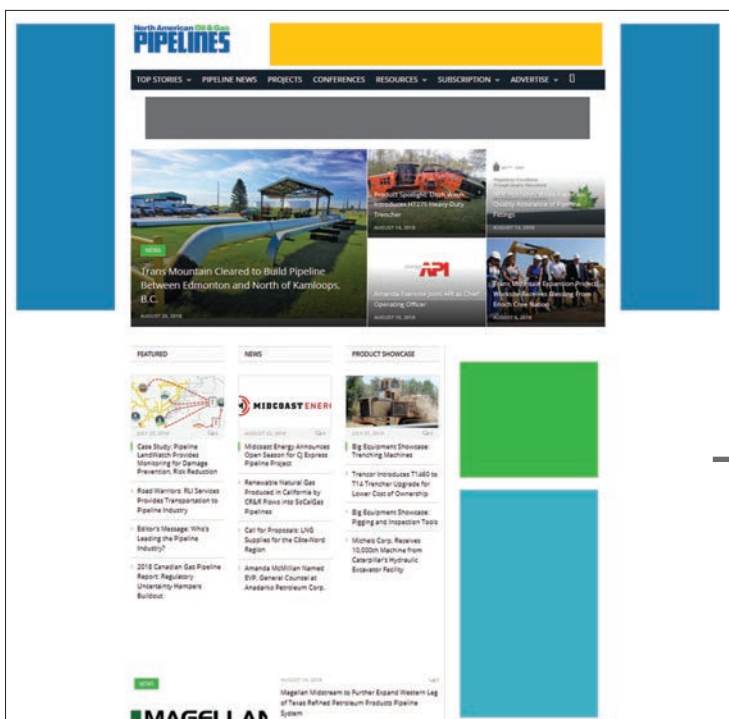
North American Oil & Gas PIPELINES

TOP STORIES PIPELINE NEWS PROJECTS CONFERENCES RESOURCES SUBSCRIPTION ADVERTISE

NEWS

Trans Mountain Cleared to Build Pipeline Between Edmonton and North of Kamloops, B.C.

AUGUST 20, 2018

Product Spotlight: Ditch Witch Introduces HT175 Heavy-Duty Trencher

AUGUST 14, 2018

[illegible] Quality Assurance of Pipeline Fittings

AUGUST 13, 2018

API

Amanda Eversole Joins API as Chief Operating Officer

AUGUST 10, 2018

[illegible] Enoch Cree Nation

AUGUST 8, 2018

FEATURED

Case Study: Pipeline LandWatch Provides Monitoring for Damage Prevention, Risk Reduction

Road Warriors: RLI Services Provides Transportation to Pipeline Industry

Editor's Message: Who's Leading the Pipeline Industry?

2018 Canadian Gas Pipeline Report: Regulatory Uncertainty Hampers Buildout

NEWS

MIDCOAST ENER

Midcoast Energy Announces Open Season for CJ Express Pipeline Project

Renewable Natural Gas Produced in California by CR&R Flows into SoCalGas Pipelines

Call for Proposals: LNG Supplies for the Côte-Nord Region

Amanda McMillian Named EVP, General Counsel at Anadarko Petroleum Corp.

PRODUCT SHOWCASE

Big Equipment Showcase: Trenching Machines

Trencor Introduces T1460 to T14 Trencher Upgrade for Lower Cost of Ownership

Big Equipment Showcase: Pigging and Inspection Tools

Michels Corp. Receives 10,000th Machine from Caterpillar's Hydraulic Excavator Facility

NEWS

MAGELLAN

AUGUST 14, 2018

Magellan Midstream to Further Expand Western Leg of Texas Refined Petroleum Products Pipeline System